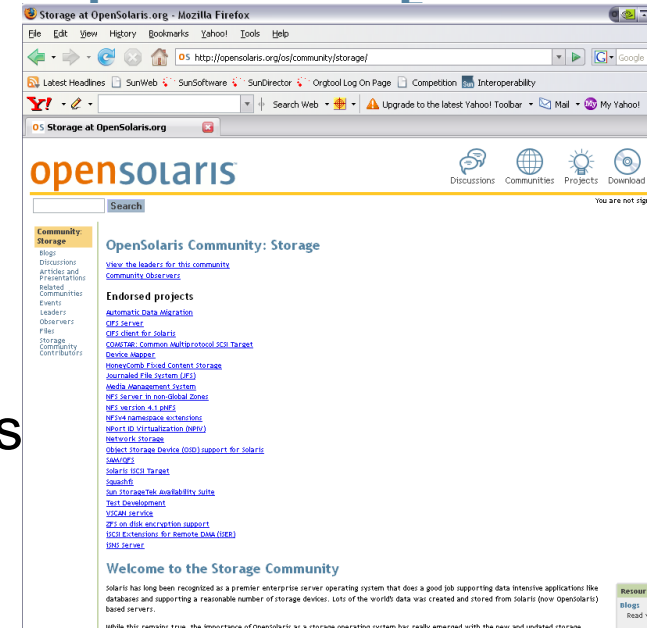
Storage at OpenSolaris.org - Mozilla Firefox

File Edit View History Bookmarks Yahoo! Tools Help

http://opensolaris.org/os/community/storage/

Google

Latest Headlines SunWeb SunSoftware SunDirector Orgtool Log On Page Competition Interoperability

Y! Search Web Upgrade to the latest Yahoo! Toolbar Mail My Yahoo!

Storage at OpenSolaris.org

opensolaris

Discussions Communities Projects Download

Search

You are not sig

Community: Storage
Blogs
Discussions
Articles and Presentations
Related Communities
Events
Leaders
Observers
Files
Storage Community Contributors

OpenSolaris Community: Storage

View the leaders for this community
Community Observers

Endorsed projects

Automatic Data Migration
CIFS Server
CIFS client for Solaris
COMSTAR: Common Multiprotocol SCSI Target
Device Mapper
HoneyComb Fixed Content Storage
Journaled File System (JFS)
Media Management System
NFS Server in non-Global Zones
NFS version 4.1 pNFS
NFSv4 namespace extensions
NPort ID Virtualization (NPIV)
Network Storage
Object Storage Device (OSD) support for Solaris
SAM/QFS
Solaris iSCSI Target
Squashfs
Sun StorageTek Availability Suite
Test Development
VSCAN service
ZFS on disk encryption support
iSCSI Extensions for Remote DMA (iSER)
iSNS Server

Welcome to the Storage Community

Solaris has long been recognized as a premier enterprise server operating system that does a good job supporting data intensive applications like databases and supporting a reasonable number of storage devices. Lots of the world's data was created and stored from Solaris (now OpenSolaris) based servers.

While this remains true, the importance of OpenSolaris as a storage operating system has really emerged with the new and updated storage

Resour
Blogs
Read

s